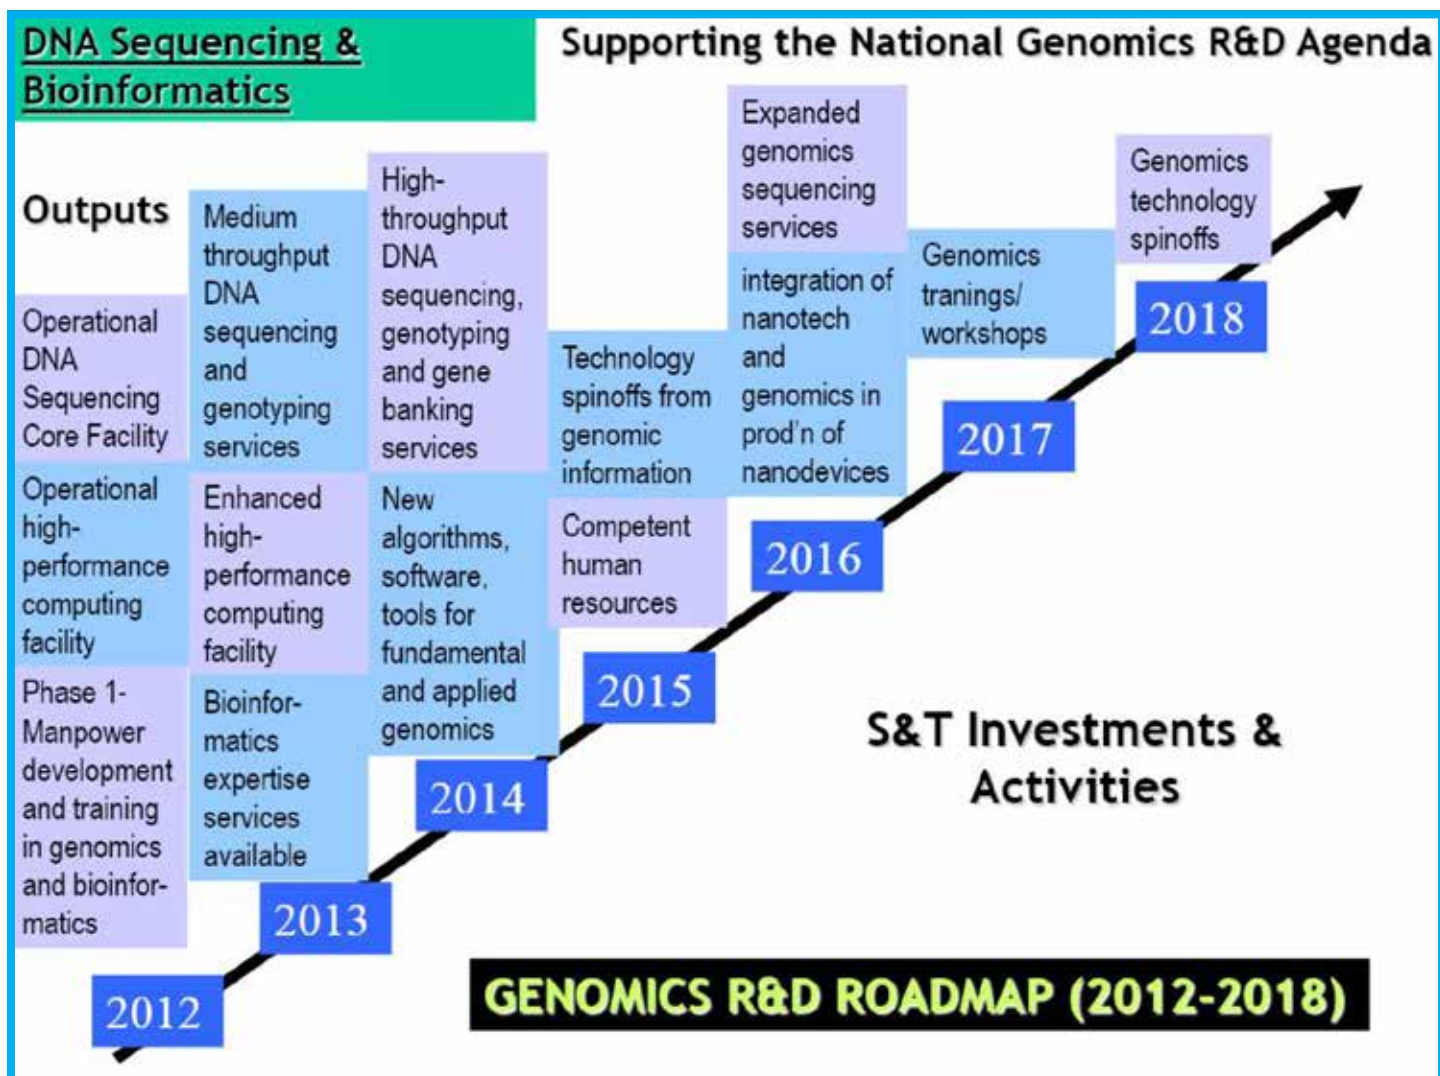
DNA Sequencing & Bioinformatics

Supporting the National Genomics R&D Agenda

Outputs

Operational DNA Sequencing Core Facility

Operational high-performance computing facility

Phase 1-Manpower development and training in genomics and bioinformatics

2012

Medium throughput DNA sequencing and genotyping services

Enhanced high-performance computing facility

Bioinformatics expertise services available

2013

High-throughput DNA sequencing, genotyping and gene banking services

New algorithms, software, tools for fundamental and applied genomics

2014

Technology spinoffs from genomic information

Competent human resources

2015

Expanded genomics sequencing services

integration of nanotech and genomics in prod'n of nanodevices

2016

Genomics tranings/ workshops

2017

Genomics technology spinoffs

2018

S&T Investments & Activities

GENOMICS R&D ROADMAP (2012-2018)